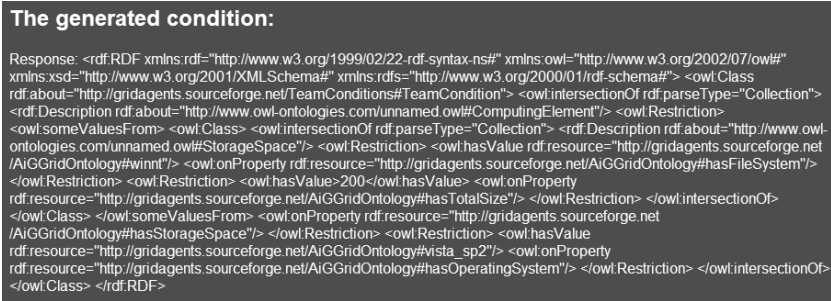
The generated condition:

Response: <rdf:RDF xmlns:rdf="http://www.w3.org/1999/02/22-rdf-syntax-ns#" xmlns:owl="http://www.w3.org/2002/07/owl#" xmlns:xsd="http://www.w3.org/2001/XMLSchema#" xmlns:rdfs="http://www.w3.org/2000/01/rdf-schema#"> <owl:Class rdf:about="http://gridagents.sourceforge.net/TeamConditions#TeamCondition"> <owl:intersectionOf rdf:parseType="Collection"> <rdf:Description rdf:about="http://www.owl-ontologies.com/unnamed.owl#ComputingElement"/> <owl:Restriction> <owl:someValuesFrom> <owl:Class> <owl:intersectionOf rdf:parseType="Collection"> <rdf:Description rdf:about="http://www.owl-ontologies.com/unnamed.owl#StorageSpace"/> <owl:Restriction> <owl:hasValue rdf:resource="http://gridagents.sourceforge.net/AiGGridOntology#winnt"/> <owl:onProperty rdf:resource="http://gridagents.sourceforge.net/AiGGridOntology#hasFileSystem"/> </owl:Restriction> <owl:Restriction> <owl:hasValue>200</owl:hasValue> <owl:onProperty rdf:resource="http://gridagents.sourceforge.net/AiGGridOntology#hasTotalSize"/> </owl:Restriction> </owl:intersectionOf> </owl:Class> </owl:someValuesFrom> <owl:onProperty rdf:resource="http://gridagents.sourceforge.net/AiGGridOntology#hasStorageSpace"/> </owl:Restriction> <owl:Restriction> <owl:hasValue rdf:resource="http://gridagents.sourceforge.net/AiGGridOntology#vista_sp2"/> <owl:onProperty rdf:resource="http://gridagents.sourceforge.net/AiGGridOntology#hasOperatingSystem"/> </owl:Restriction> </owl:intersectionOf> </owl:Class> </rdf:RDF>